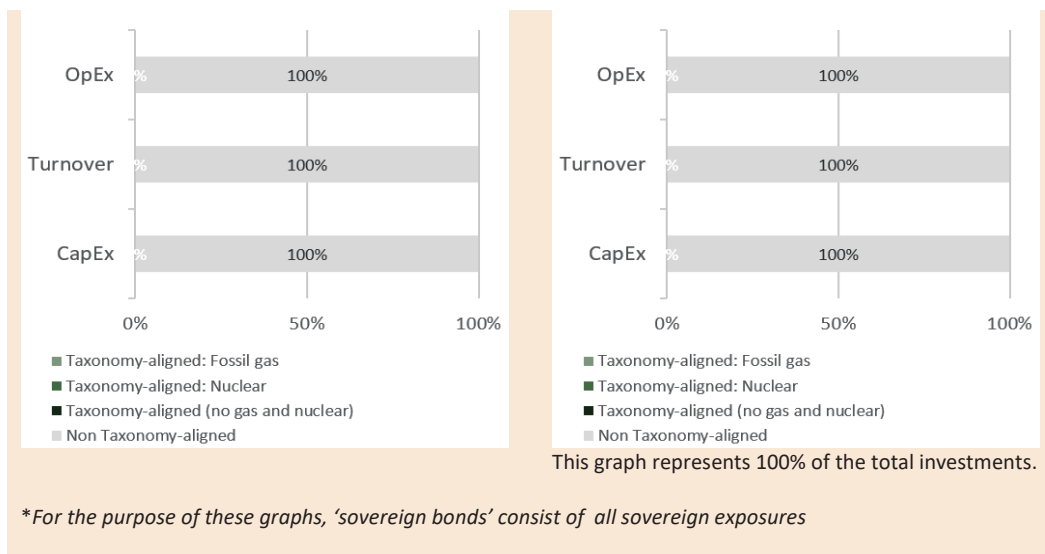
OpEx % 100%

Turnover % 100%

CapEx % 100%

0% 50% 100%

■ Taxonomy-aligned: Fossil gas
■ Taxonomy-aligned: Nuclear
■ Taxonomy-aligned (no gas and nuclear)
■ Non Taxonomy-aligned

OpEx % 100%

Turnover % 100%

CapEx % 100%

0% 50% 100%

■ Taxonomy-aligned: Fossil gas
■ Taxonomy-aligned: Nuclear
■ Taxonomy-aligned (no gas and nuclear)
■ Non Taxonomy-aligned

This graph represents 100% of the total investments.

*For the purpose of these graphs, 'sovereign bonds' consist of all sovereign exposures